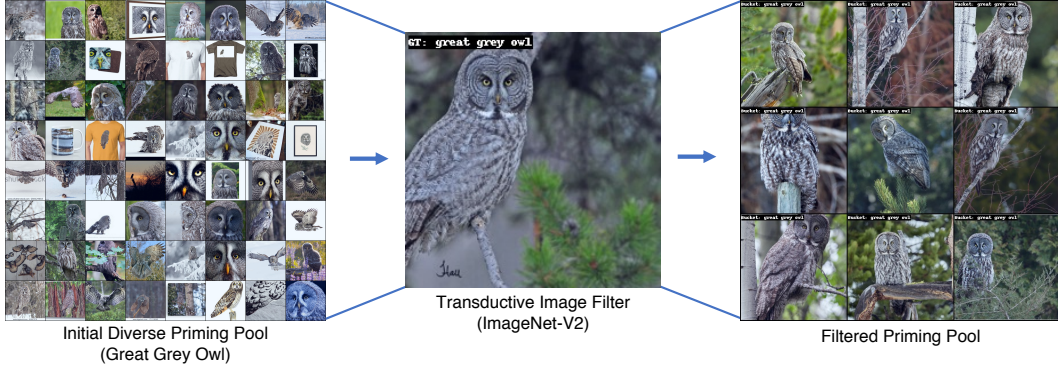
GT: great grey owl

Initial Diverse Priming Pool
(Great Grey Owl)

Transductive Image Filter
(ImageNet-V2)

Filtered Priming Pool

Bucket: great grey owl
Bucket: great grey owl
Bucket: great grey owl
Bucket: great grey owl
Bucket: great grey owl
Bucket: great grey owl
Bucket: great grey owl
Bucket: great grey owl
Bucket: great grey owl